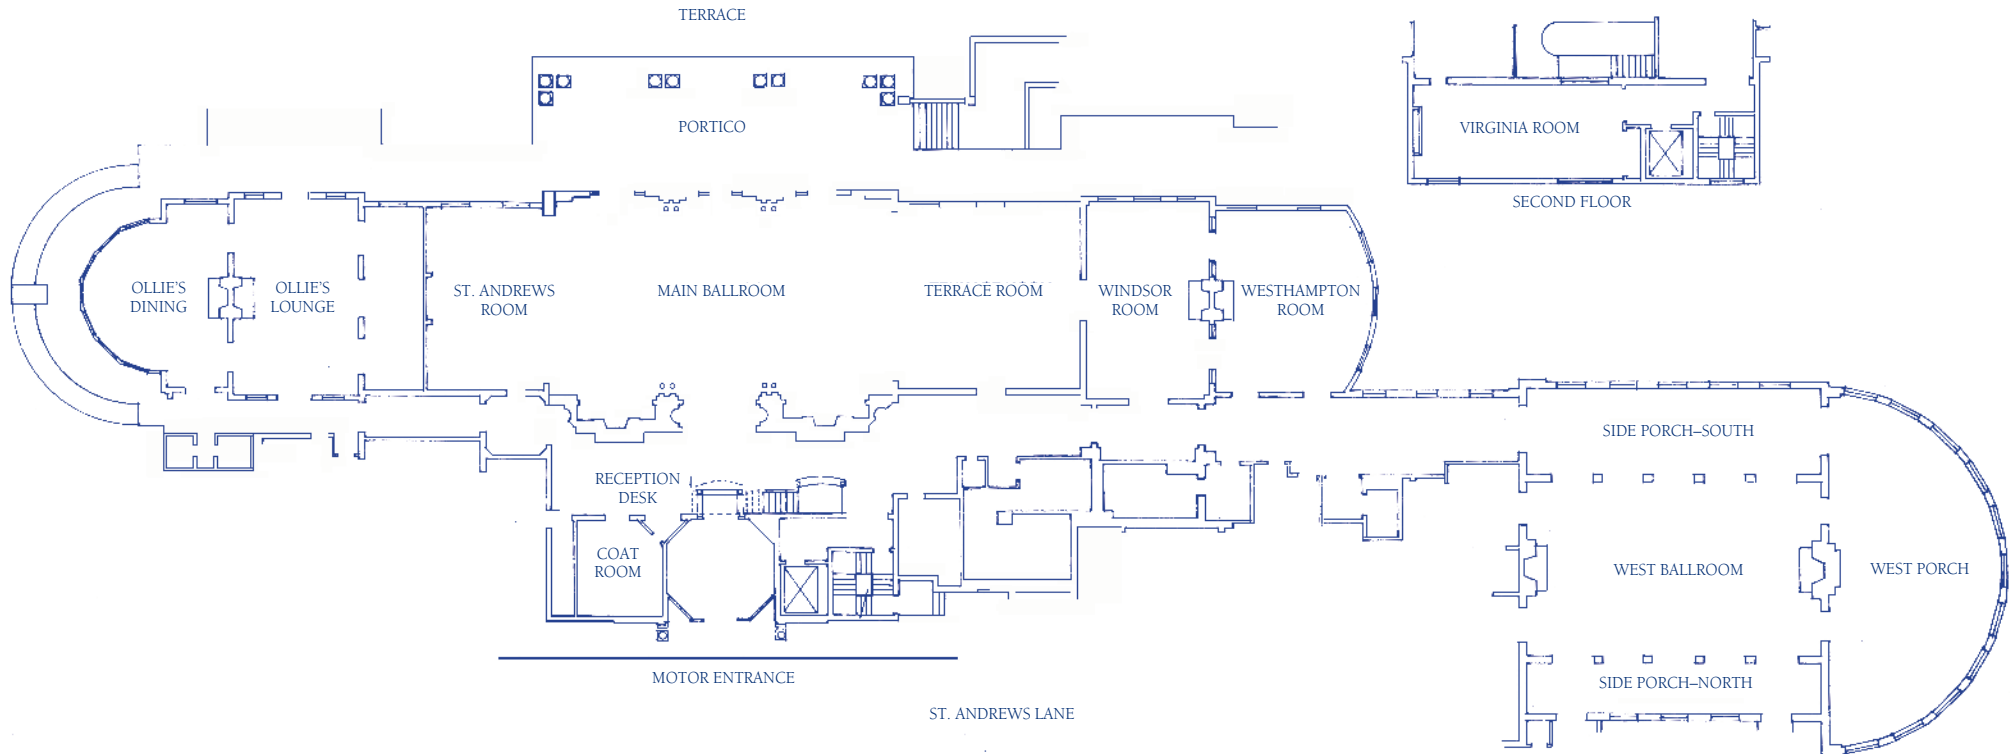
TERRACE

PORTICO

VIRGINIA ROOM

SECOND FLOOR

OLLIE'S DINING

OLLIE'S LOUNGE

ST. ANDREWS ROOM

MAIN BALLROOM

TERRACE ROOM

WINDSOR ROOM

WESTHAMPTON ROOM

SIDE PORCH–SOUTH

RECEPTION DESK

COAT ROOM

WEST BALLROOM

WEST PORCH

SIDE PORCH–NORTH

MOTOR ENTRANCE

ST. ANDREWS LANE